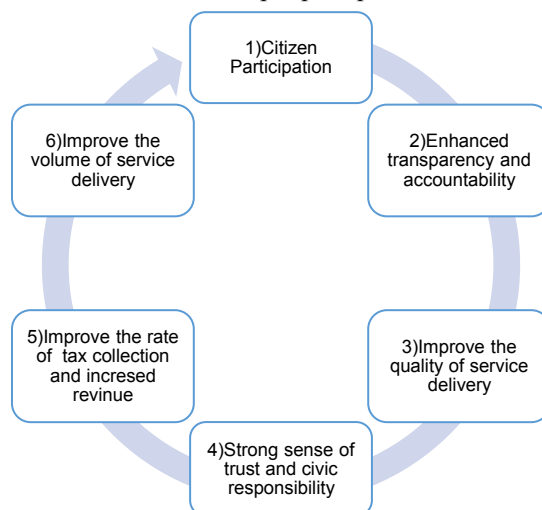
1)Citizen Participation

2)Enhanced transparency and accountability

3)Improve the quality of service delivery

4)Strong sense of trust and civic responsibility

5)Improve the rate of tax collection and incresed revinue

6)Improve the volume of service delivery